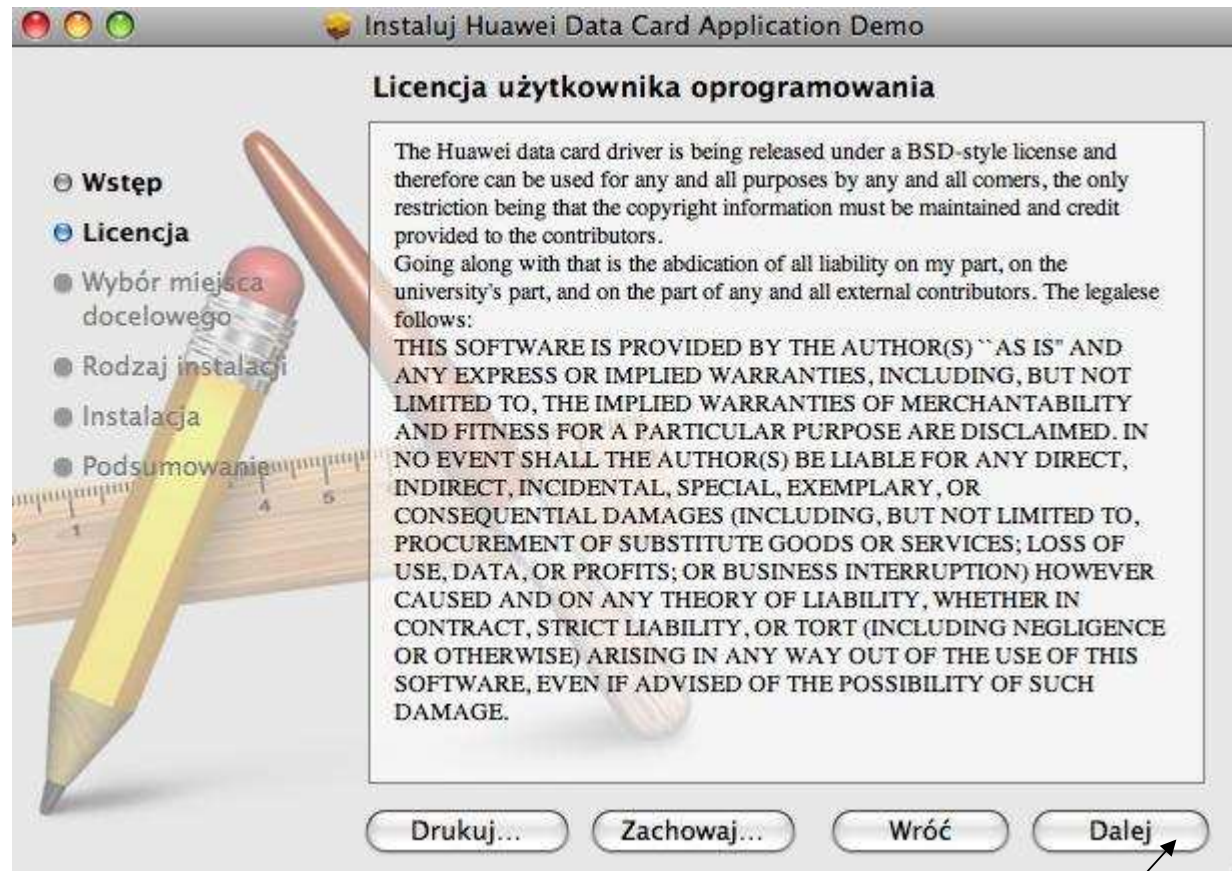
Instaluj Huawei Data Card Application Demo

Licencja użytkownika oprogramowania

Wstęp
Licencja
Wybór miejsca docelowego
Rodzaj instalacji
Instalacja
Podsumowanie

The Huawei data card driver is being released under a BSD-style license and therefore can be used for any and all purposes by any and all comers, the only restriction being that the copyright information must be maintained and credit provided to the contributors.
Going along with that is the abdication of all liability on my part, on the university's part, and on the part of any and all external contributors. The legalese follows:
THIS SOFTWARE IS PROVIDED BY THE AUTHOR(S) ``AS IS'' AND ANY EXPRESS OR IMPLIED WARRANTIES, INCLUDING, BUT NOT LIMITED TO, THE IMPLIED WARRANTIES OF MERCHANTABILITY AND FITNESS FOR A PARTICULAR PURPOSE ARE DISCLAIMED. IN NO EVENT SHALL THE AUTHOR(S) BE LIABLE FOR ANY DIRECT, INDIRECT, INCIDENTAL, SPECIAL, EXEMPLARY, OR CONSEQUENTIAL DAMAGES (INCLUDING, BUT NOT LIMITED TO, PROCUREMENT OF SUBSTITUTE GOODS OR SERVICES; LOSS OF USE, DATA, OR PROFITS; OR BUSINESS INTERRUPTION) HOWEVER CAUSED AND ON ANY THEORY OF LIABILITY, WHETHER IN CONTRACT, STRICT LIABILITY, OR TORT (INCLUDING NEGLIGENCE OR OTHERWISE) ARISING IN ANY WAY OUT OF THE USE OF THIS SOFTWARE, EVEN IF ADVISED OF THE POSSIBILITY OF SUCH DAMAGE.

Drukuj... Zachowaj... Wróć Dalej